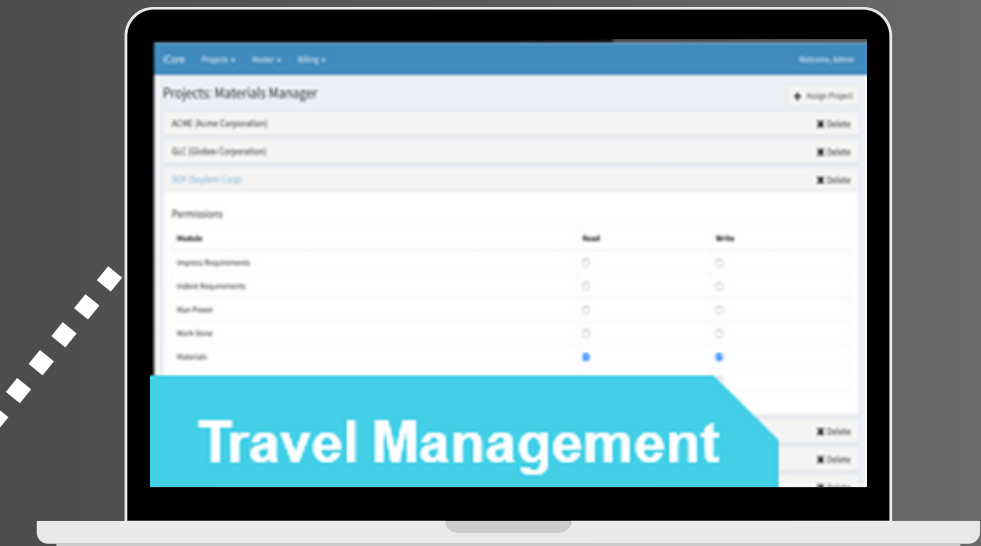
iCore Projects ▾ Master ▾ Billing ▾ Welcome, Admin

Projects: Materials Manager

Assign Project

ACME (Acme Corporation) Delete

GLC (Globex Corporation) Delete

SOY (Soylent Corp) Delete

Permissions

| Module | Read | Write |
|---|---|---|
| Impress Requirements | | |
| Indent Requirements | | |
| Man Power | | |
| Work Done | | |
| Materials | | |

Delete

Delete

Travel Management